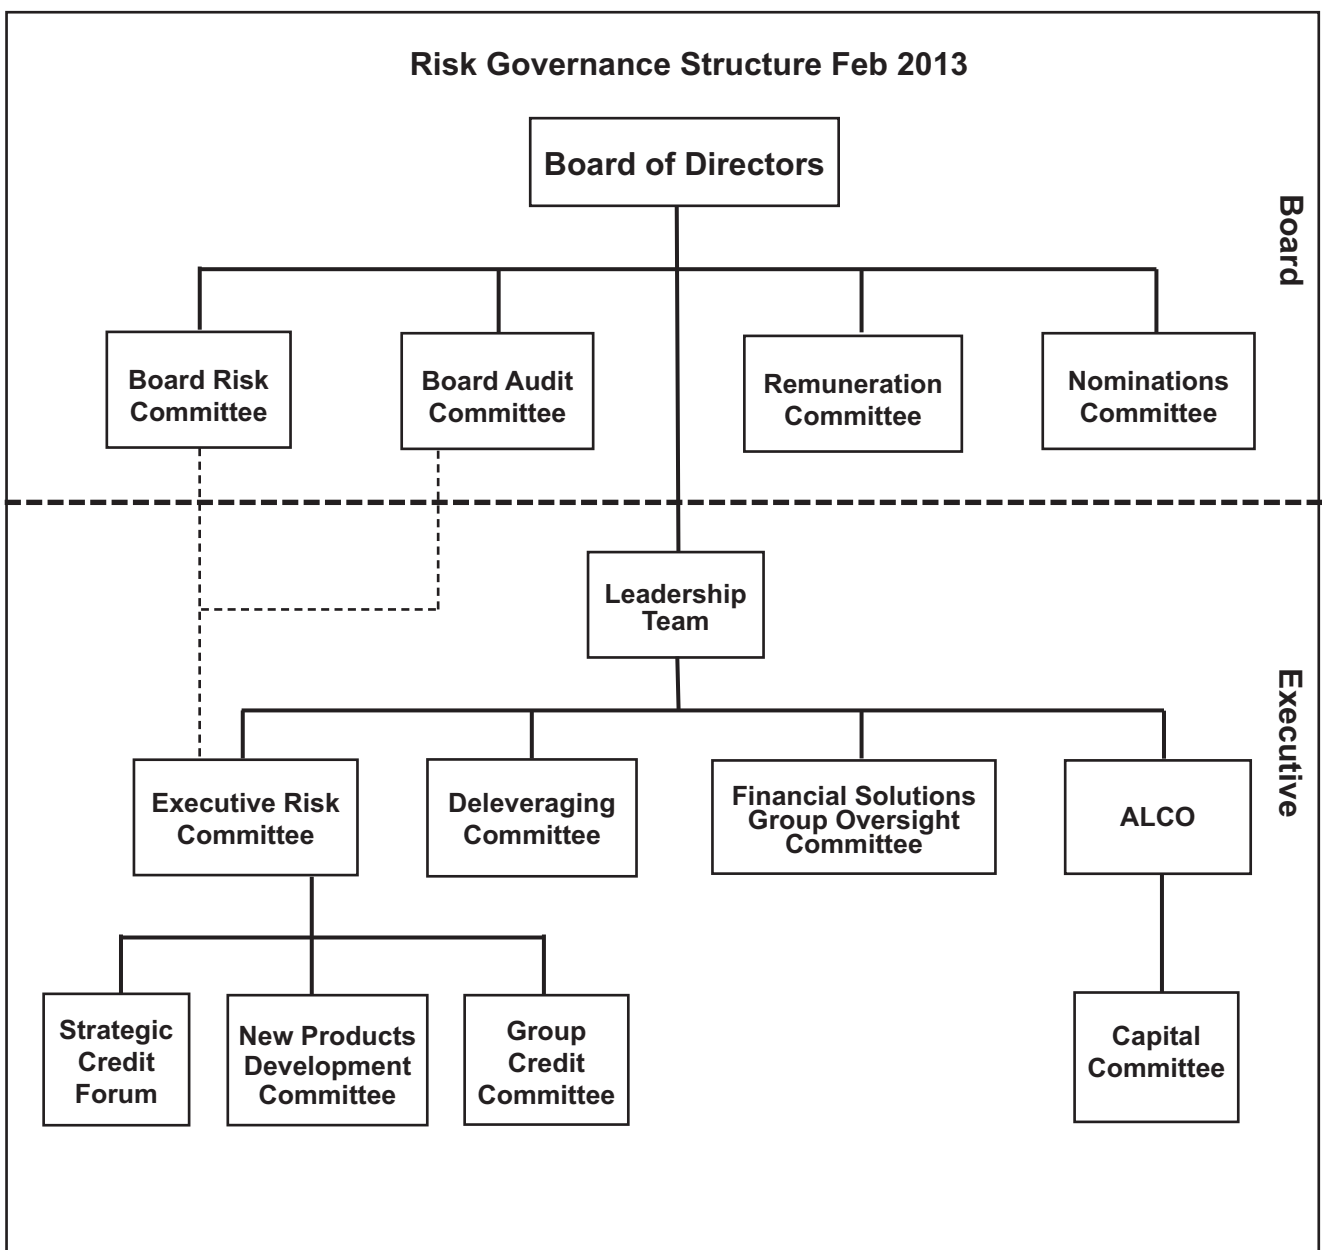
Risk Governance Structure Feb 2013

Board of Directors

Board

Board Risk Committee

Board Audit Committee

Remuneration Committee

Nominations Committee

Leadership Team

Executive

Executive Risk Committee

Deleveraging Committee

Financial Solutions Group Oversight Committee

ALCO

Strategic Credit Forum

New Products Development Committee

Group Credit Committee

Capital Committee